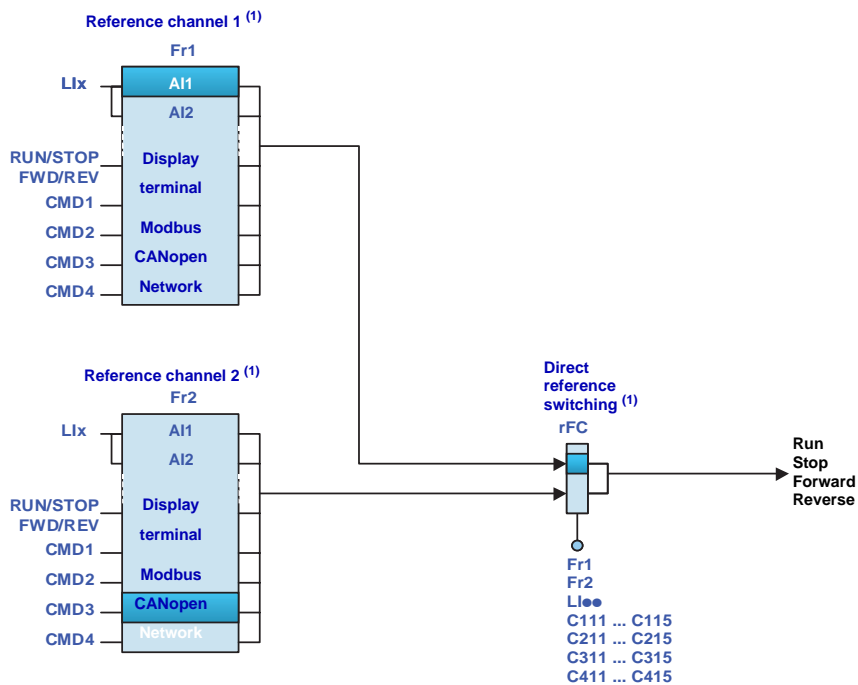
Reference channel 1 $^{(1)}$

Fr1

LIx

AI1

AI2

RUN/STOP FWD/REV

Display terminal

CMD1

CMD2

CMD3

CMD4

Modbus

CANopen

Network

Reference channel 2 $^{(1)}$

Fr2

LIx

AI1

AI2

RUN/STOP FWD/REV

Display terminal

CMD1

CMD2

CMD3

CMD4

Modbus

CANopen

Network

Direct reference switching $^{(1)}$

rFC

Fr1
Fr2
LI●●
C111 ... C115
C211 ... C215
C311 ... C315
C411 ... C415

Run
Stop
Forward
Reverse